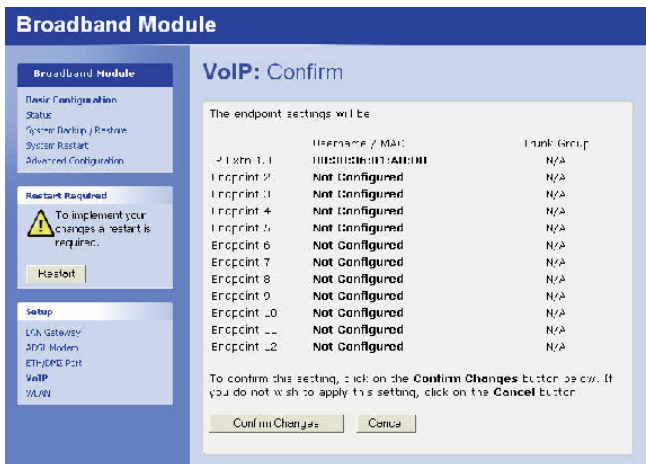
Broadband Module

Broadband Module

Basic Configuration
Status
System Backup / Restore
System Restart
Advanced Configuration

Restart Required

To implement your changes a restart is required.

Restart

Setup

LAN Gateway
ADSL Modem
ETH/DMZ Port
VoIP
WLAN

VoIP: Confirm

The endpoint settings will be

| | Username / MAC | Trunk Group |
|---|---|---|
| IP Extn 1.1 | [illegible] | N/A |
| Endpoint 2 | Not Configured | N/A |
| Endpoint 3 | Not Configured | N/A |
| Endpoint 4 | Not Configured | N/A |
| Endpoint 5 | Not Configured | N/A |
| Endpoint 6 | Not Configured | N/A |
| Endpoint 7 | Not Configured | N/A |
| Endpoint 8 | Not Configured | N/A |
| Endpoint 9 | Not Configured | N/A |
| Endpoint 10 | Not Configured | N/A |
| Endpoint 11 | Not Configured | N/A |
| Endpoint 12 | Not Configured | N/A |

To confirm this setting, click on the Confirm Changes button below. If you do not wish to apply this setting, click on the Cancel button.

Confirm Changes Cancel